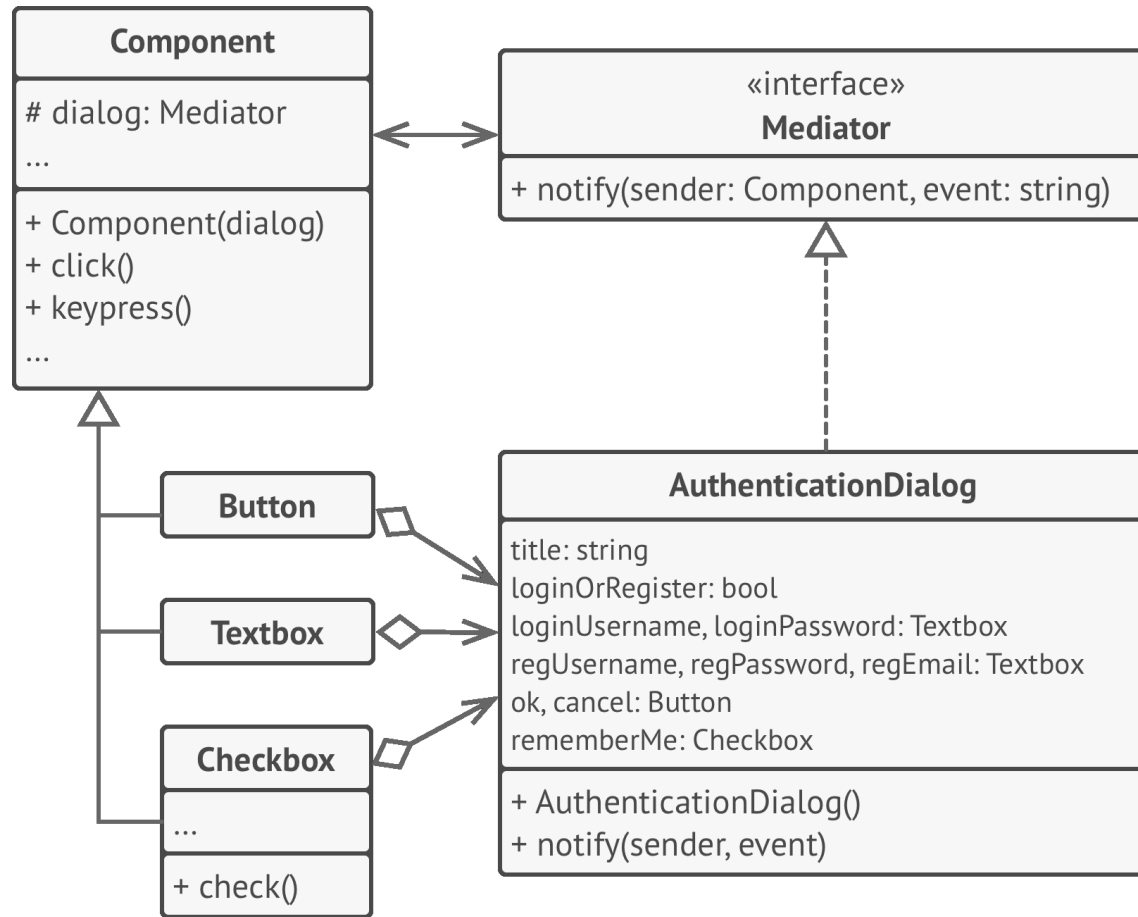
Component

# dialog: Mediator
...

+ Component(dialog)
+ click()
+ keypress()
...

«interface»
Mediator

+ notify(sender: Component, event: string)

Button

Textbox

Checkbox

...

+ check()

AuthenticationDialog

title: string
loginOrRegister: bool
loginUsername, loginPassword: Textbox
regUsername, regPassword, regEmail: Textbox
ok, cancel: Button
rememberMe: Checkbox

+ AuthenticationDialog()
+ notify(sender, event)